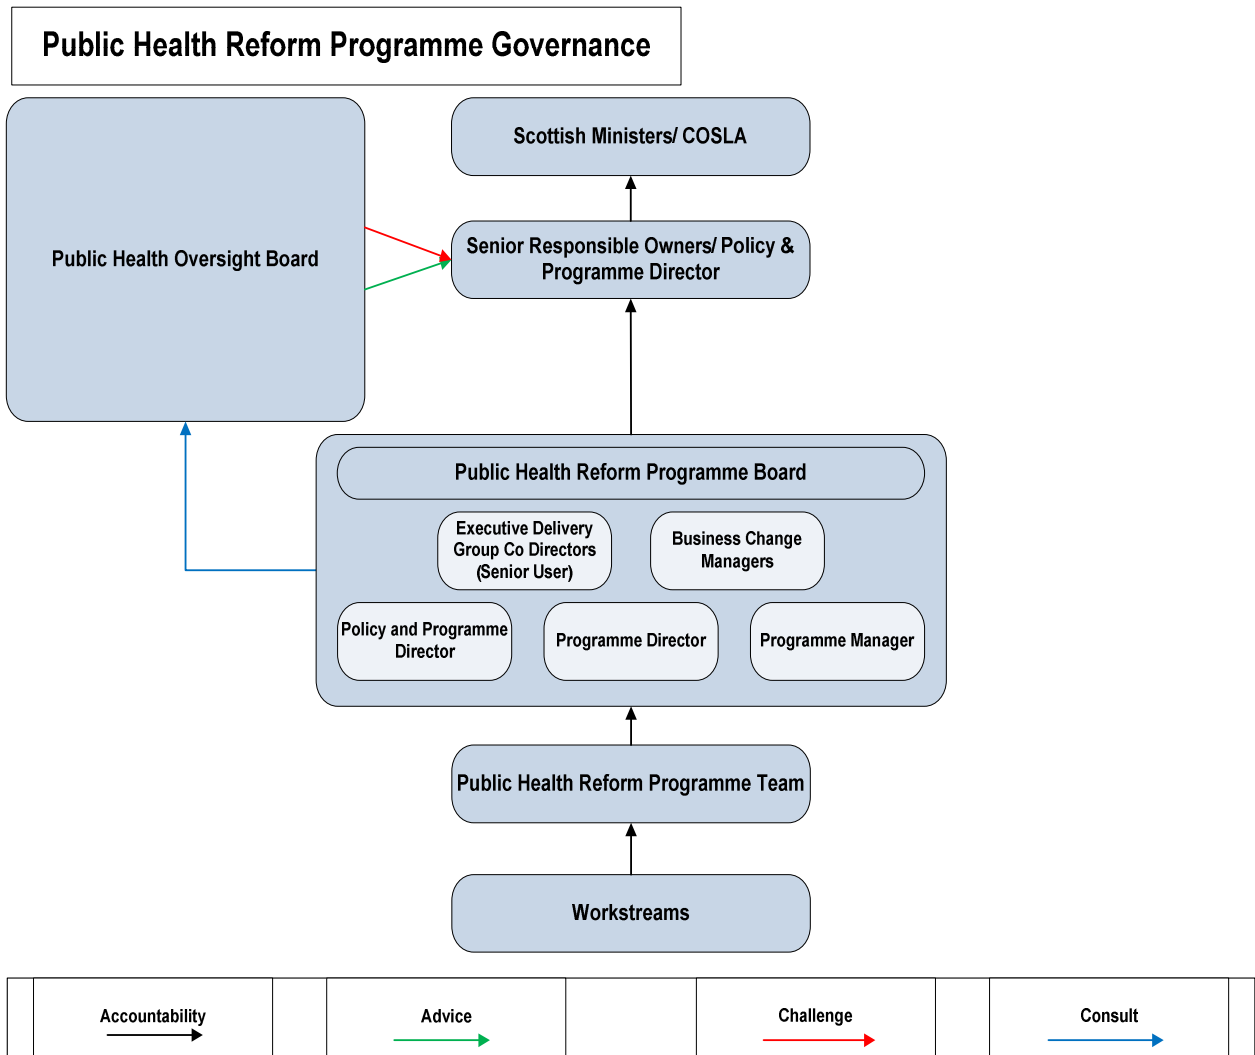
Public Health Reform Programme Governance

Public Health Oversight Board

Scottish Ministers/ COSLA

Senior Responsible Owners/ Policy & Programme Director

Public Health Reform Programme Board

Executive Delivery Group Co Directors (Senior User)

Business Change Managers

Policy and Programme Director

Programme Director

Programme Manager

Public Health Reform Programme Team

Workstreams

Accountability

Advice

Challenge

Consult